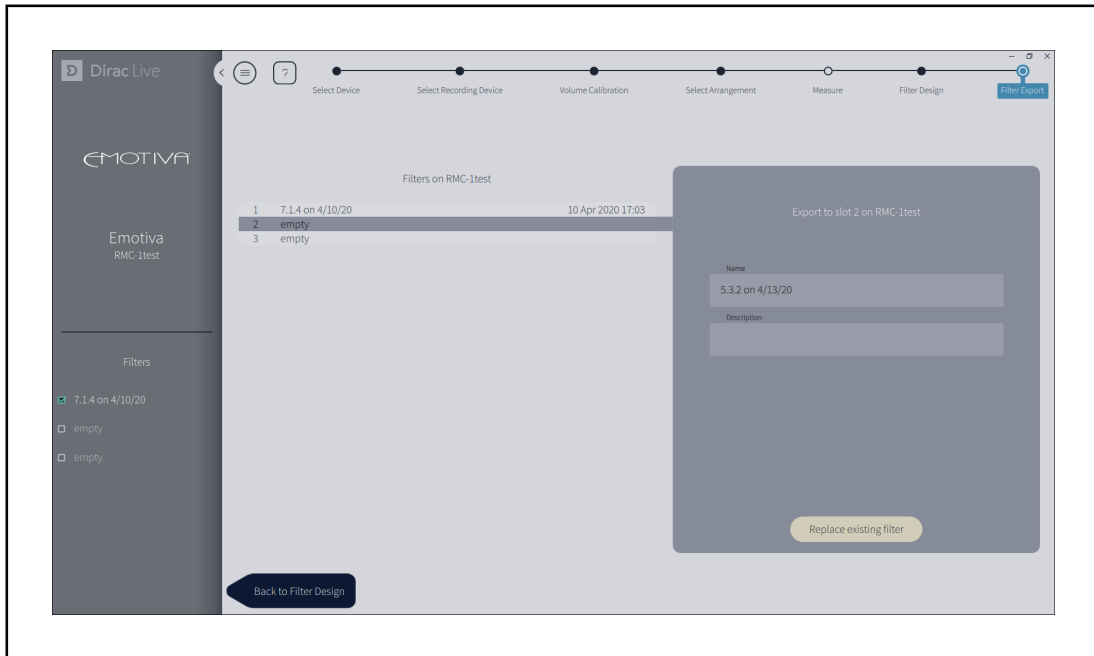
D Dirac Live

?

Select Device
Select Recording Device
Volume Calibration
Select Arrangement
Measure
Filter Design
Filter Export

EMOTIVA

Emotiva
RMC-1test

Filters

7.1.4 on 4/10/20
empty
empty

Filters on RMC-1test

1 7.1.4 on 4/10/20 10 Apr 2020 17:03
2 empty
3 empty

Export to slot 2 on RMC-1test

Name
5.3.2 on 4/13/20

Description

Replace existing filter

Back to Filter Design